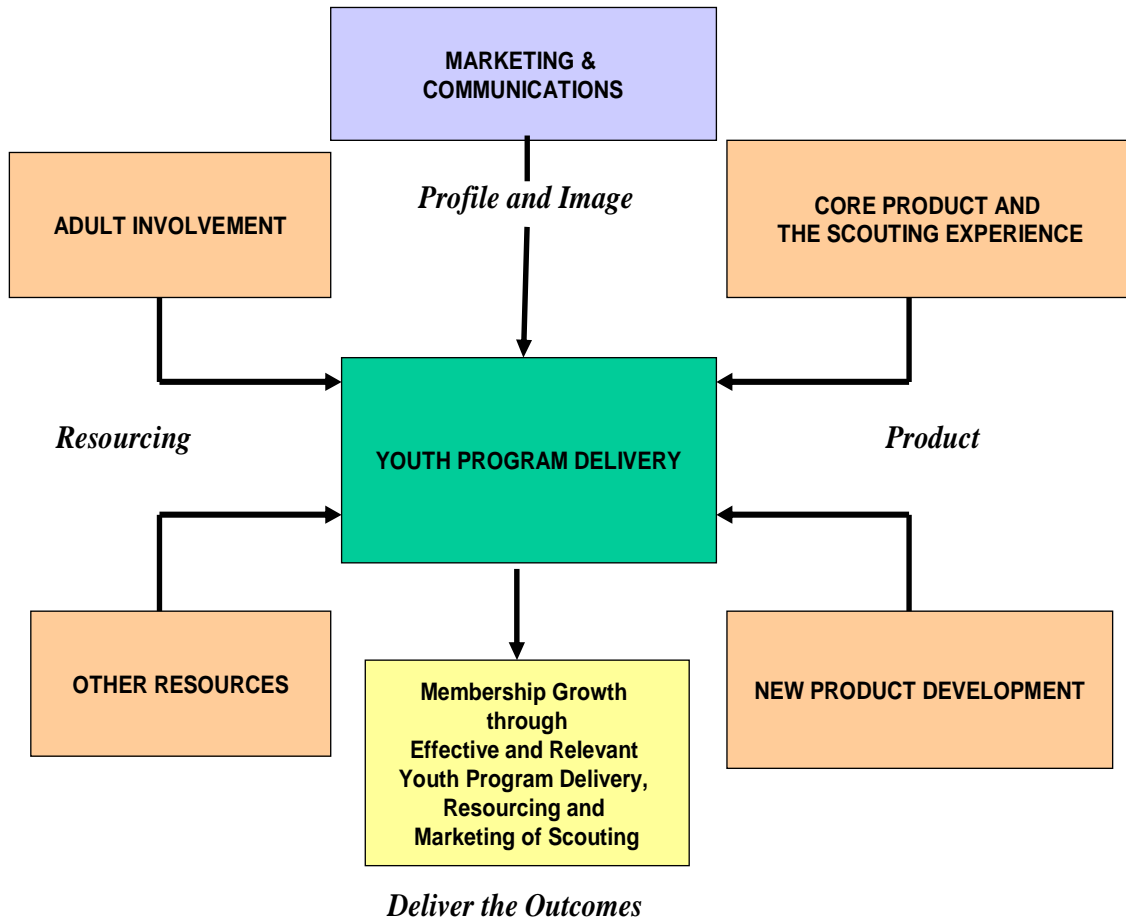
MARKETING & COMMUNICATIONS

Profile and Image

ADULT INVOLVEMENT

CORE PRODUCT AND THE SCOUTING EXPERIENCE

Resourcing

YOUTH PROGRAM DELIVERY

Product

OTHER RESOURCES

Membership Growth through Effective and Relevant Youth Program Delivery, Resourcing and Marketing of Scouting

NEW PRODUCT DEVELOPMENT

Deliver the Outcomes